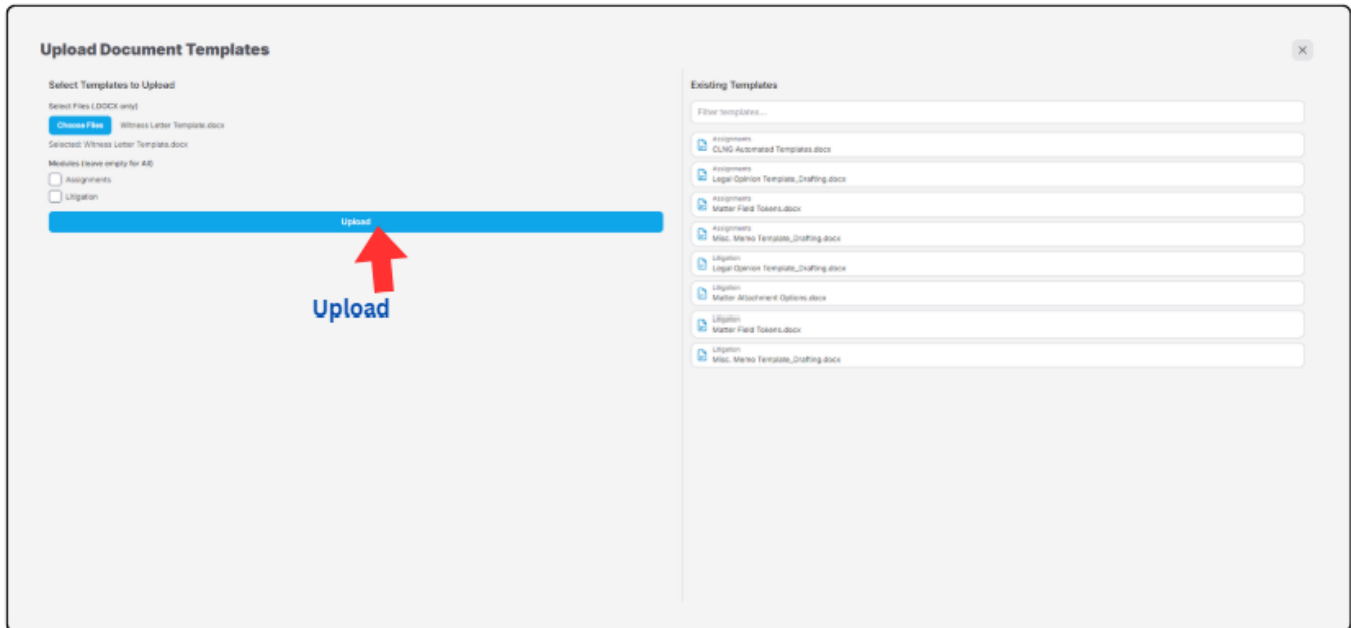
Upload Document Templates

×

Select Templates to Upload

Select Files (.DOCX only)

Choose Files Witness Letter Template.docx

Selected: Witness Letter Template.docx

Modules (leave empty for All)

Assignments

Litigation

Upload

Upload

Existing Templates

Filter templates...

Assignments
CLNG Automated Templates.docx

Assignments
Legal Opinion Template_Drafting.docx

Assignments
Matter Field Tokens.docx

Assignments
Misc. Memo Template_Drafting.docx

Litigation
Legal Opinion Template_Drafting.docx

Litigation
Matter Attachment Options.docx

Litigation
Matter Field Tokens.docx

Litigation
Misc. Memo Template_Drafting.docx